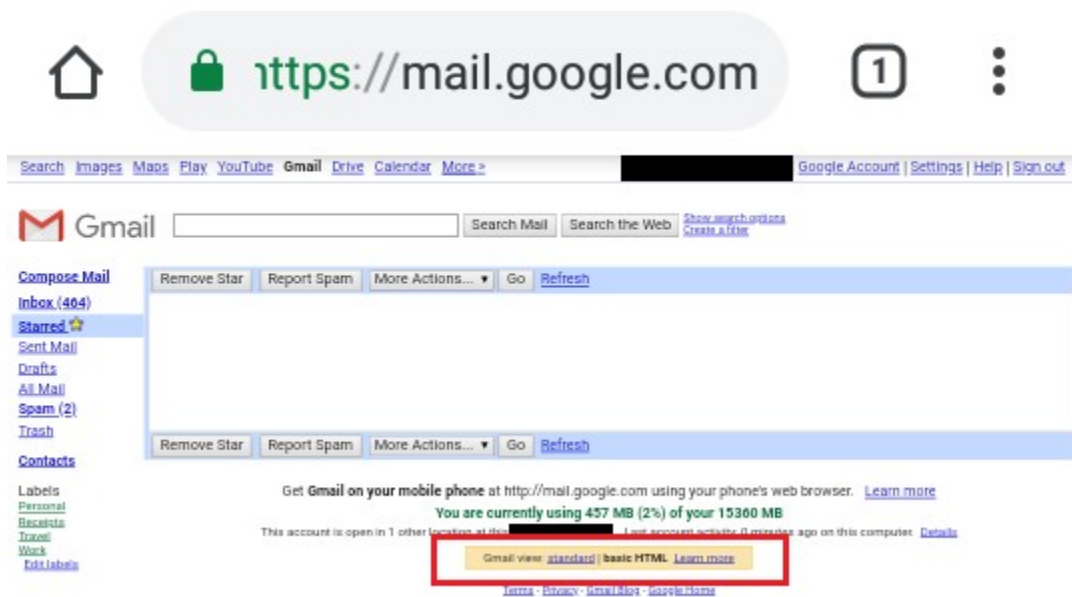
ıttps://mail.google.com

1

Search Images Maps Play YouTube Gmail Drive Calendar More »

Google Account | Settings | Help | Sign out

Gmail

Search Mail Search the Web Show search options Create a filter

Compose Mail
Inbox (464)
Starred
Sent Mail
Drafts
All Mail
Spam (2)
Trash

Contacts

Labels
Personal
Receipts
Travel
Work
Edit labels

Remove Star Report Spam More Actions... Go Refresh

Remove Star Report Spam More Actions... Go Refresh

Get Gmail on your mobile phone at http://mail.google.com using your phone's web browser. Learn more

You are currently using 457 MB (2%) of your 15360 MB

This account is open in 1 other location at this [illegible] Last account activity: 0 minutes ago on this computer. Details

Gmail view: standard | basic HTML Learn more

Terms - Privacy - Gmail Blog - Google Home